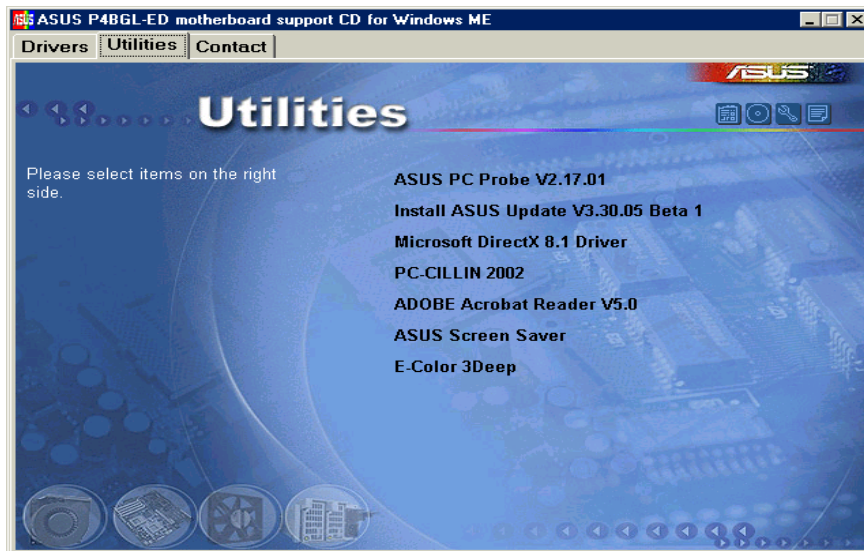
ASUS P4BGL-ED motherboard support CD for Windows ME

Drivers Utilities Contact

ASUS

Utilities

Please select items on the right side.

ASUS PC Probe V2.17.01

Install ASUS Update V3.30.05 Beta 1

Microsoft DirectX 8.1 Driver

PC-CILLIN 2002

ADOBE Acrobat Reader V5.0

ASUS Screen Saver

E-Color 3Deep